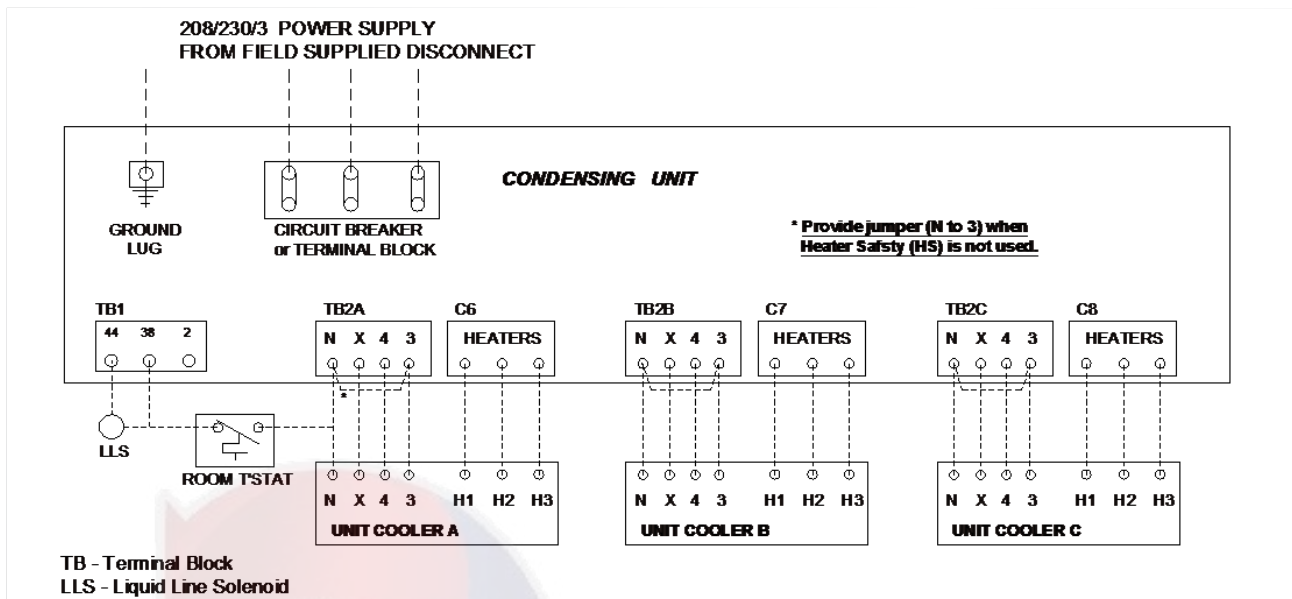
208/230/3 POWER SUPPLY
FROM FIELD SUPPLIED DISCONNECT

CONDENSING UNIT

GROUND LUG

CIRCUIT BREAKER or TERMINAL BLOCK

* Provide jumper (N to 3) when Heater Safsty (HS) is not used.

TB1
44 38 2

TB2A
N X 4 3

C6
HEATERS

TB2B
N X 4 3

C7
HEATERS

TB2C
N X 4 3

C8
HEATERS

*

LLS

ROOM T'STAT

N X 4 3 H1 H2 H3
UNIT COOLER A

N X 4 3 H1 H2 H3
UNIT COOLER B

N X 4 3 H1 H2 H3
UNIT COOLER C

TB - Terminal Block
LLS - Liquid Line Solenoid